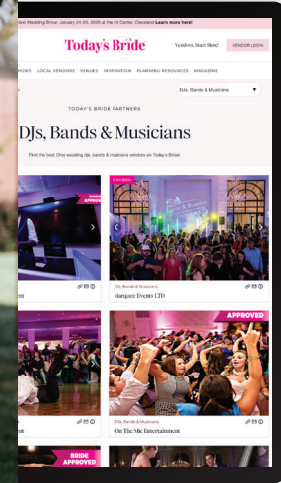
ext Wedding Show: January 24-25, 2026 at the I-X Center, Cleveland Learn more here!

Today's Bride

Vendors, Start Here!

VENDOR LOGIN

HOWS LOCAL VENDORS VENUES INSPIRATION PLANNING RESOURCES MAGAZINE

DJs, Bands & Musicians

TODAY'S BRIDE PARTNERS

DJs, Bands & Musicians

Find the best Ohio wedding djs, bands & musicians vendors on Today's Bride!

APPROVED

ent

FEATURED

DJs, Bands & Musicians

danpete Events LTD

APPROVED

DJs, Bands & Musicians

On The Mic Entertainment

ent

BRIDE APPROVED